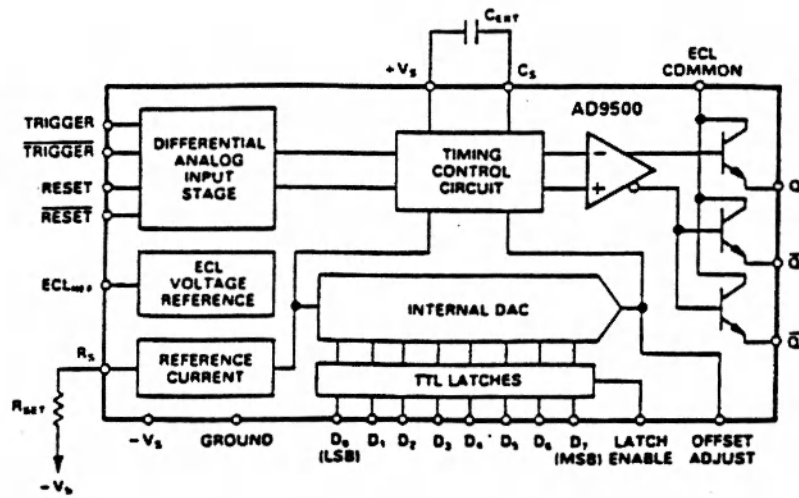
$C_{EXT}$

$+V_S$

$C_S$

ECL COMMON

AD9500

TRIGGER

$\overline{TRIGGER}$

RESET

$\overline{RESET}$

DIFFERENTIAL ANALOG INPUT STAGE

TIMING CONTROL CIRCUIT

−

+

Q

$\overline{Q}$

$\overline{Q}$

$ECL_{REF}$

ECL VOLTAGE REFERENCE

INTERNAL DAC

$R_S$

REFERENCE CURRENT

TTL LATCHES

$R_{SET}$

$-V_S$

$-V_S$

GROUND

$D_0$ (LSB)

$D_1$

$D_2$

$D_3$

$D_4$

$D_5$

$D_6$

$D_7$ (MSB)

LATCH ENABLE

OFFSET ADJUST